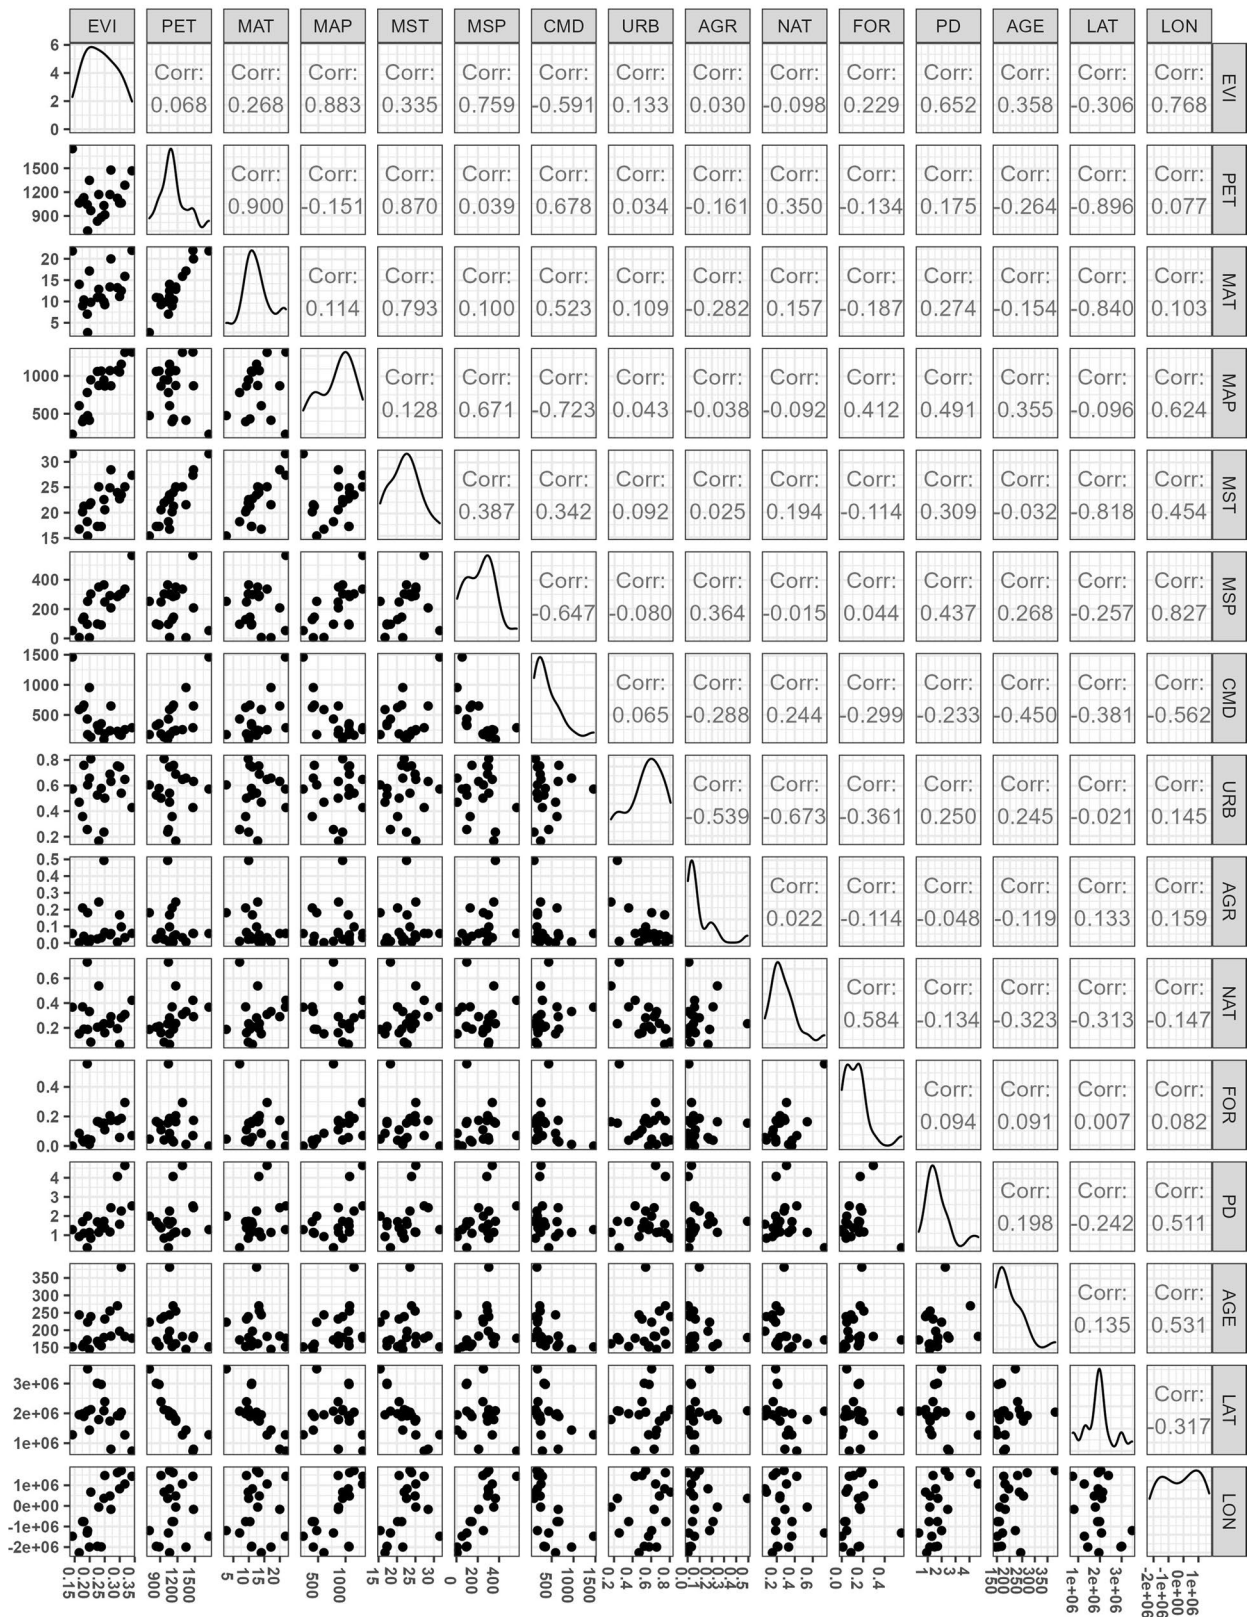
| | EVI | PET | MAT | MAP | MST | MSP | CMD | URB | AGR | NAT | FOR | PD | AGE | LAT | LON | |
|---|---|---|---|---|---|---|---|---|---|---|---|---|---|---|---|---|
| | | Corr: 0.068 | Corr: 0.268 | Corr: 0.883 | Corr: 0.335 | Corr: 0.759 | Corr: -0.591 | Corr: 0.133 | Corr: 0.030 | Corr: -0.098 | Corr: 0.229 | Corr: 0.652 | Corr: 0.358 | Corr: -0.306 | Corr: 0.768 | EVI |
| | | | Corr: 0.900 | Corr: -0.151 | Corr: 0.870 | Corr: 0.039 | Corr: 0.678 | Corr: 0.034 | Corr: -0.161 | Corr: 0.350 | Corr: -0.134 | Corr: 0.175 | Corr: -0.264 | Corr: -0.896 | Corr: 0.077 | PET |
| | | | | Corr: 0.114 | Corr: 0.793 | Corr: 0.100 | Corr: 0.523 | Corr: 0.109 | Corr: -0.282 | Corr: 0.157 | Corr: -0.187 | Corr: 0.274 | Corr: -0.154 | Corr: -0.840 | Corr: 0.103 | MAT |
| | | | | | Corr: 0.128 | Corr: 0.671 | Corr: -0.723 | Corr: 0.043 | Corr: -0.038 | Corr: -0.092 | Corr: 0.412 | Corr: 0.491 | Corr: 0.355 | Corr: -0.096 | Corr: 0.624 | MAP |
| | | | | | | Corr: 0.387 | Corr: 0.342 | Corr: 0.092 | Corr: 0.025 | Corr: 0.194 | Corr: -0.114 | Corr: 0.309 | Corr: -0.032 | Corr: -0.818 | Corr: 0.454 | MST |
| | | | | | | | Corr: -0.647 | Corr: -0.080 | Corr: 0.364 | Corr: -0.015 | Corr: 0.044 | Corr: 0.437 | Corr: 0.268 | Corr: -0.257 | Corr: 0.827 | MSP |
| | | | | | | | | Corr: 0.065 | Corr: -0.288 | Corr: 0.244 | Corr: -0.299 | Corr: -0.233 | Corr: -0.450 | Corr: -0.381 | Corr: -0.562 | CMD |
| | | | | | | | | | Corr: -0.539 | Corr: -0.673 | Corr: -0.361 | Corr: 0.250 | Corr: 0.245 | Corr: -0.021 | Corr: 0.145 | URB |
| | | | | | | | | | | Corr: 0.022 | Corr: -0.114 | Corr: -0.048 | Corr: -0.119 | Corr: 0.133 | Corr: 0.159 | AGR |
| | | | | | | | | | | | Corr: 0.584 | Corr: -0.134 | Corr: -0.323 | Corr: -0.313 | Corr: -0.147 | NAT |
| | | | | | | | | | | | | Corr: 0.094 | Corr: 0.091 | Corr: 0.007 | Corr: 0.082 | FOR |
| | | | | | | | | | | | | | Corr: 0.198 | Corr: -0.242 | Corr: 0.511 | PD |
| | | | | | | | | | | | | | | Corr: 0.135 | Corr: 0.531 | AGE |
| | | | | | | | | | | | | | | | Corr: -0.317 | LAT |
| | | | | | | | | | | | | | | | | LON |

0 2 4 6
900 1200 1500
5 10 15 20
500 1000
15 20 25 30
0 200 400
500 1000 1500
0.2 0.4 0.6 0.8
0.0 0.1 0.2 0.3 0.4 0.5
0.2 0.4 0.6
0.0 0.2 0.4
1 2 3 4
150 200 250 300 350
1e+06 2e+06 3e+06
-2e+06 -1e+06 0e+00 1e+06

0.15 0.20 0.25 0.30 0.35
900 1200 1500
5 10 15 20
500 1000
15 20 25 30
0 200 400
500 1000 1500
0.2 0.4 0.6 0.8
0.0 0.1 0.2 0.3 0.4 0.5
0.2 0.4 0.6
0.0 0.2 0.4
1 2 3 4
150 200 250 300 350
1e+06 2e+06 3e+06
-2e+06 -1e+06 0e+00 1e+06